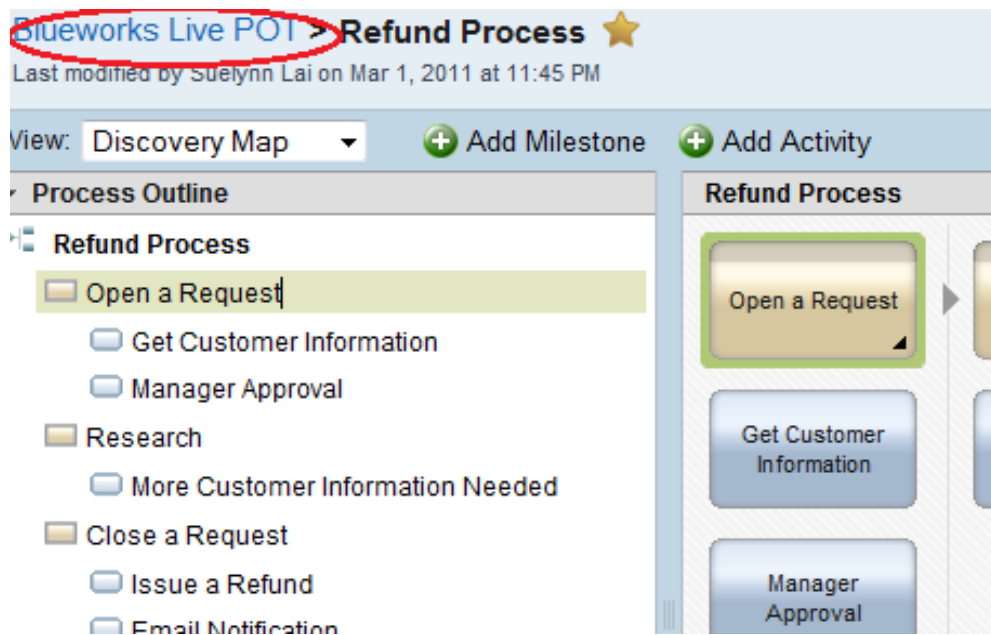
Blueworks Live POT > Refund Process
Last modified by Suelynn Lai on Mar 1, 2011 at 11:45 PM

View: Discovery Map
Add Milestone
Add Activity

Process Outline
Refund Process
Open a Request
Get Customer Information
Manager Approval
Research
More Customer Information Needed
Close a Request
Issue a Refund
Email Notification

Refund Process
Open a Request
Get Customer Information
Manager Approval